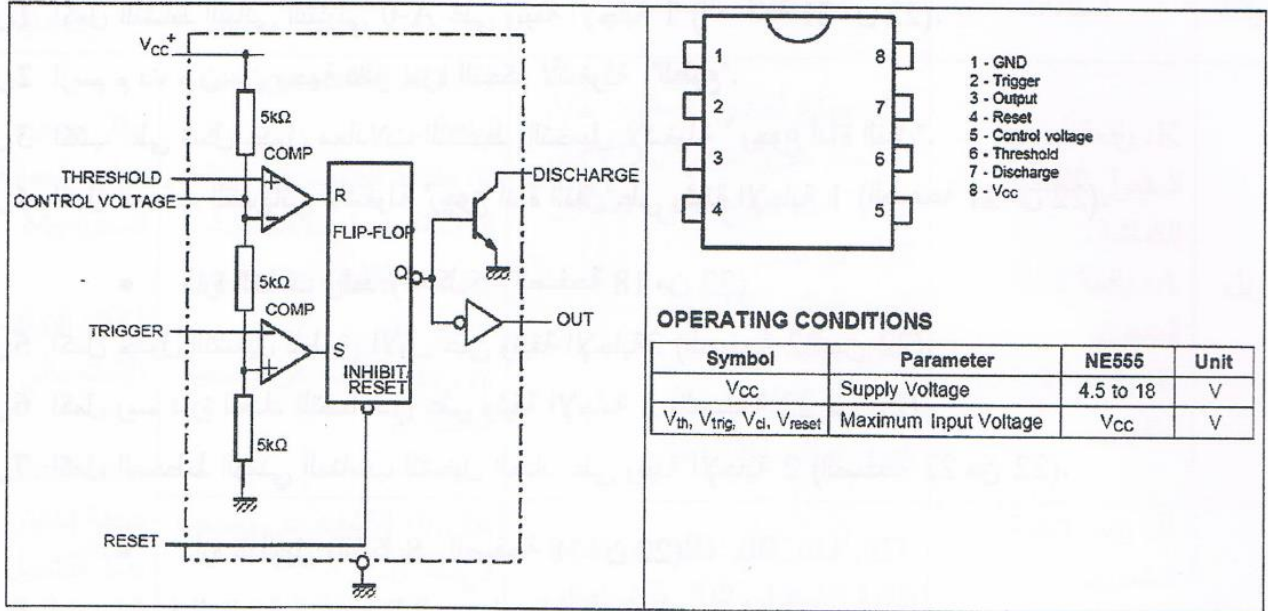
$V_{CC}^{+}$

5kΩ

COMP

THRESHOLD

CONTROL VOLTAGE

R

FLIP-FLOP

DISCHARGE

5kΩ

COMP

Q

TRIGGER

S

OUT

INHIBIT/ RESET

5kΩ

RESET

1
2
3
4
8
7
6
5

1 - GND
2 - Trigger
3 - Output
4 - Reset
5 - Control voltage
6 - Threshold
7 - Discharge
8 - $V_{CC}$

OPERATING CONDITIONS

| Symbol | Parameter | NE555 | Unit |
|---|---|---|---|
| $V_{CC}$ | Supply Voltage | 4.5 to 18 | V |
| $V_{th}$, $V_{trig}$, $V_{cl}$, $V_{reset}$ | Maximum Input Voltage | $V_{CC}$ | V |